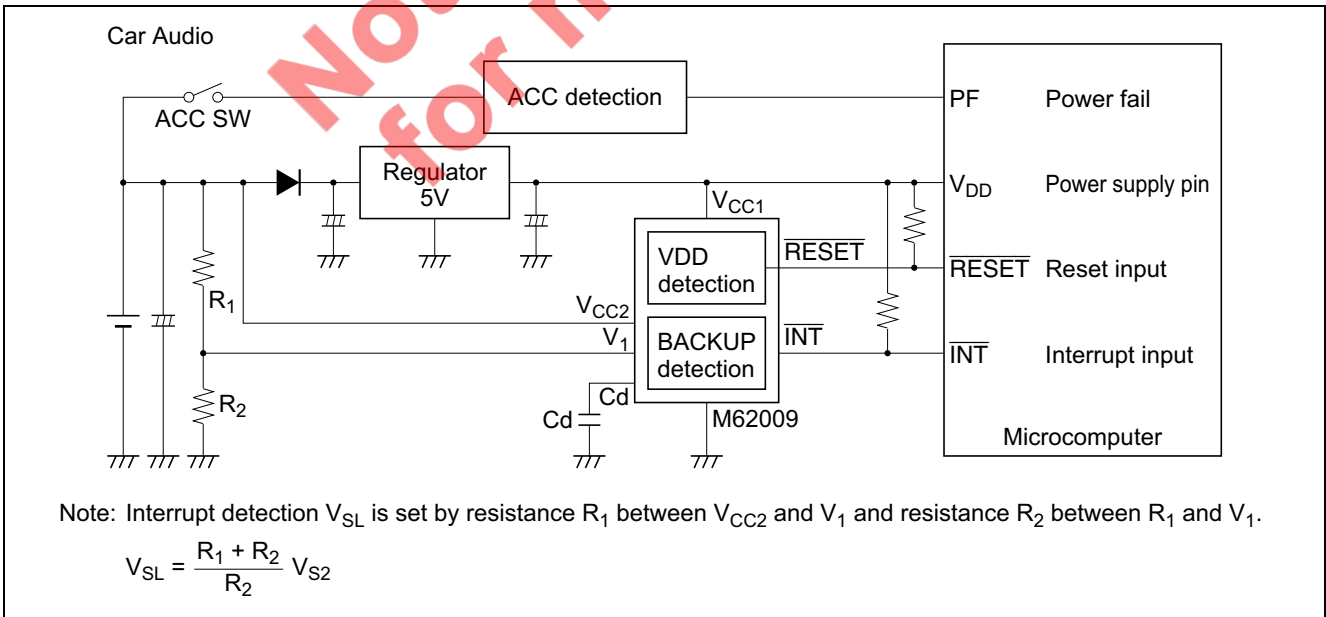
Car Audio

No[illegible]
for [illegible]

ACC SW

ACC detection

PF Power fail

Regulator 5V

$V_{DD}$ Power supply pin

$V_{CC1}$

VDD detection

$\overline{RESET}$

$\overline{RESET}$ Reset input

$R_1$

$V_{CC2}$

$V_1$

BACKUP detection

$\overline{INT}$

$\overline{INT}$ Interrupt input

Cd

Cd

$R_2$

M62009

Microcomputer

Note: Interrupt detection $V_{SL}$ is set by resistance $R_1$ between $V_{CC2}$ and $V_1$ and resistance $R_2$ between $R_1$ and $V_1$.

$V_{SL} = \frac{R_1 + R_2}{R_2} V_{S2}$